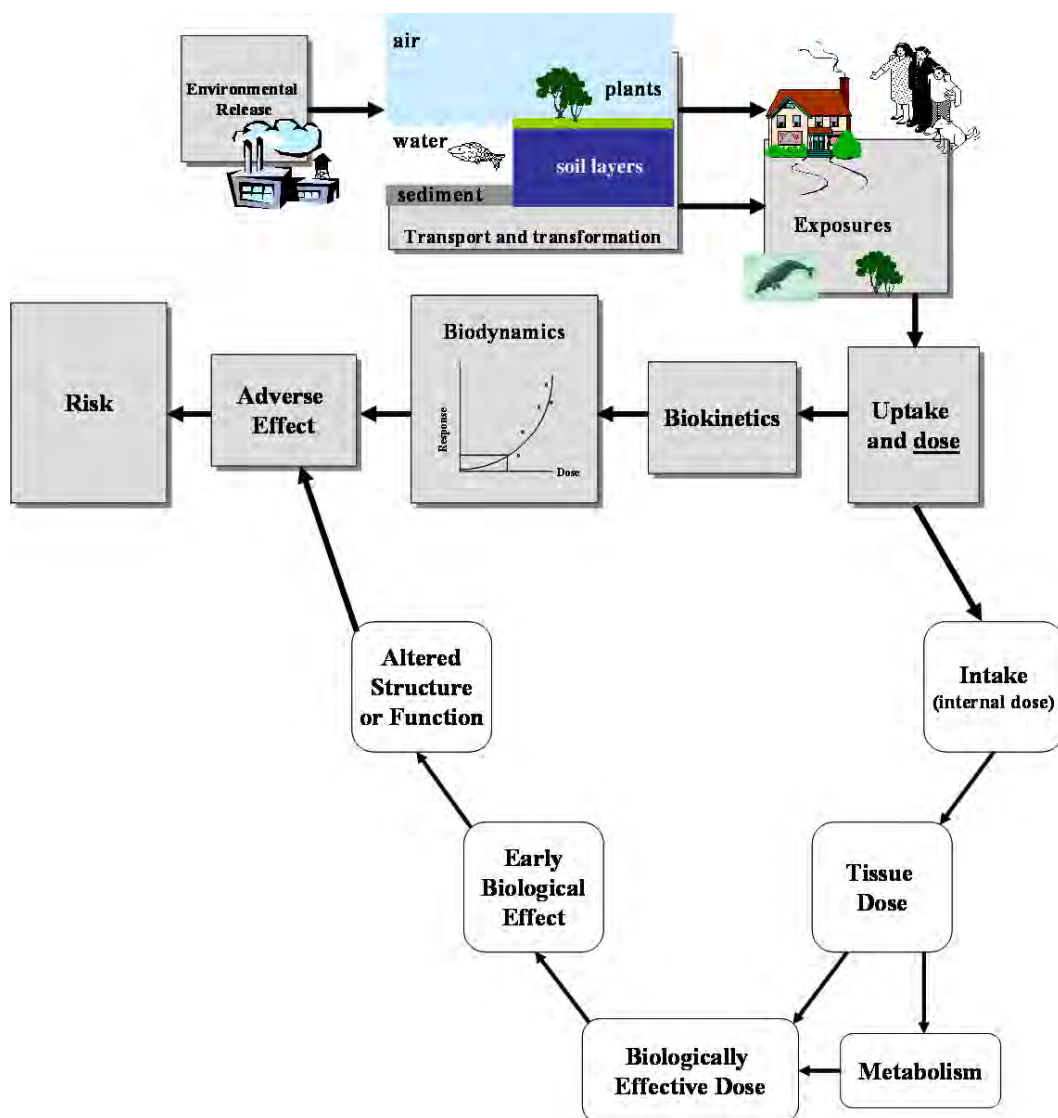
Environmental Release

air

plants

water

soil layers

sediment

Transport and transformation

Exposures

Risk

Adverse Effect

Biodynamics

Response

Dose

Biokinetics

Uptake and dose

Altered Structure or Function

Intake (internal dose)

Early Biological Effect

Tissue Dose

Biologically Effective Dose

Metabolism